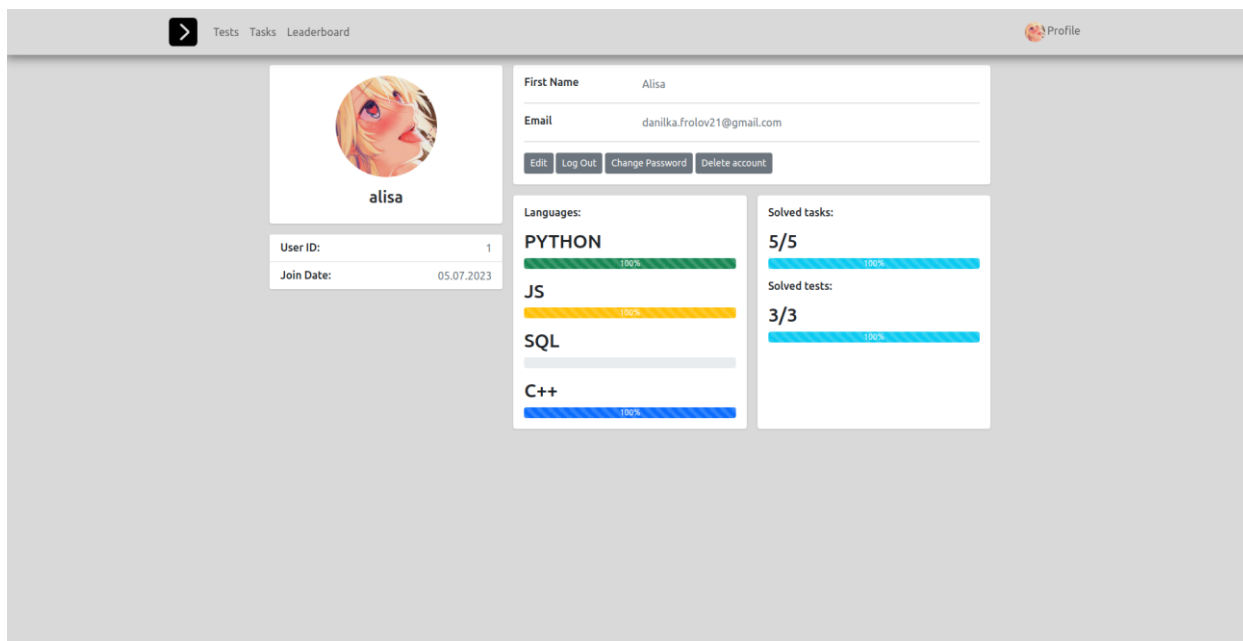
Tests Tasks Leaderboard

Profile

alisa

| User ID: | 1 |
|---|---|
| Join Date: | 05.07.2023 |

First Name Alisa

Email danilka.frolov21@gmail.com

Edit Log Out Change Password Delete account

Languages:

PYTHON

100%

JS

100%

SQL

C++

100%

Solved tasks:

5/5

100%

Solved tests:

3/3

100%